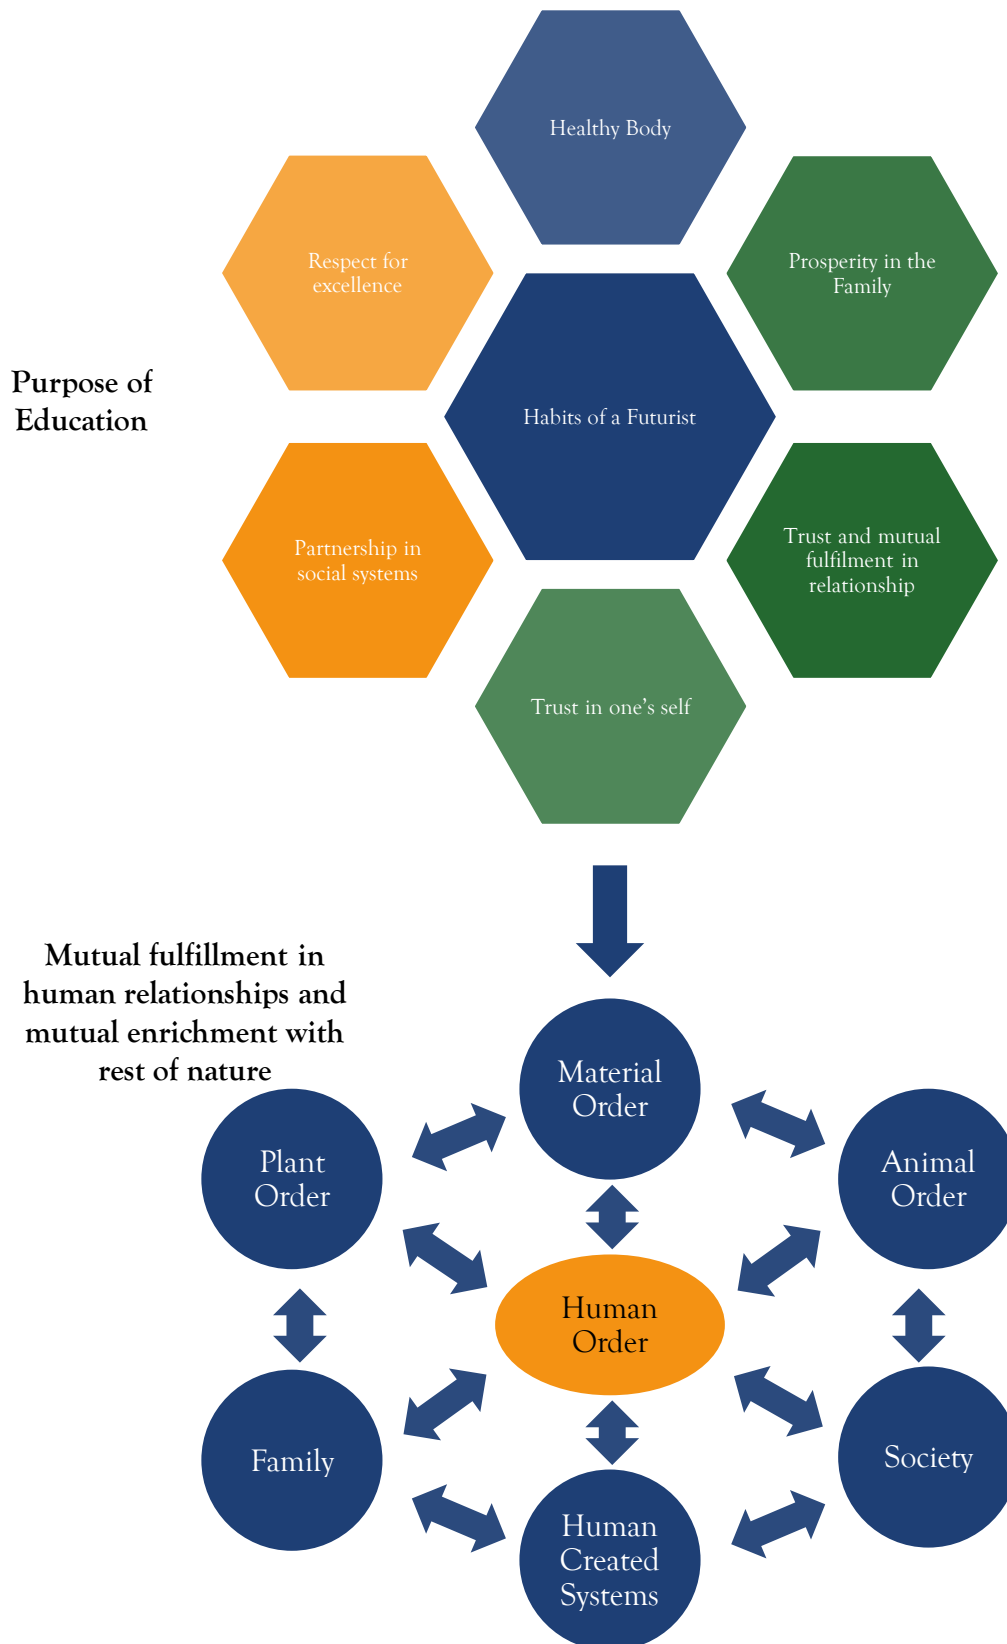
Healthy Body

Respect for excellence

Prosperity in the Family

Purpose of Education

Habits of a Futurist

Partnership in social systems

Trust and mutual fulfilment in relationship

Trust in one's self

Mutual fulfillment in human relationships and mutual enrichment with rest of nature

Material Order

Plant Order

Animal Order

Human Order

Family

Society

Human Created Systems